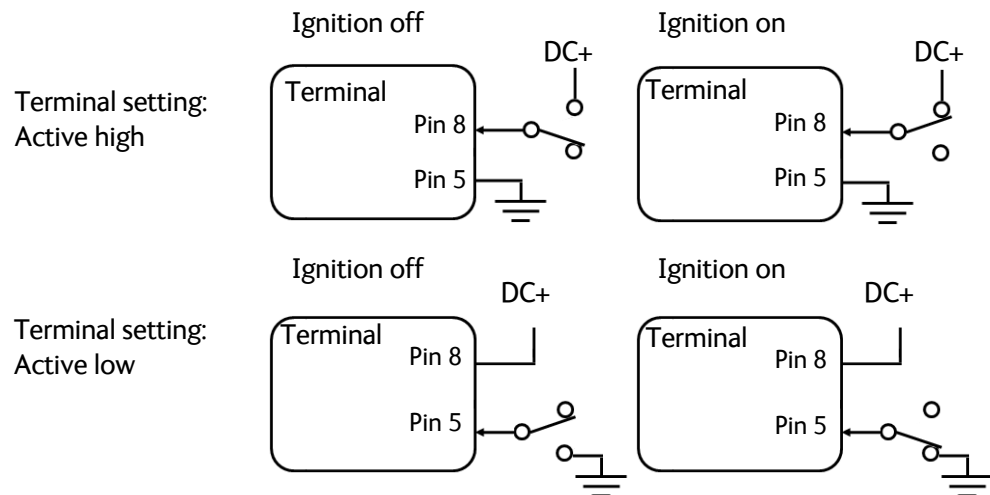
Ignition off

Ignition on

Terminal setting:
Active high

DC+

Terminal

Pin 8

Pin 5

DC+

Terminal

Pin 8

Pin 5

Ignition off

Ignition on

Terminal setting:
Active low

DC+

Terminal

Pin 8

Pin 5

DC+

Terminal

Pin 8

Pin 5